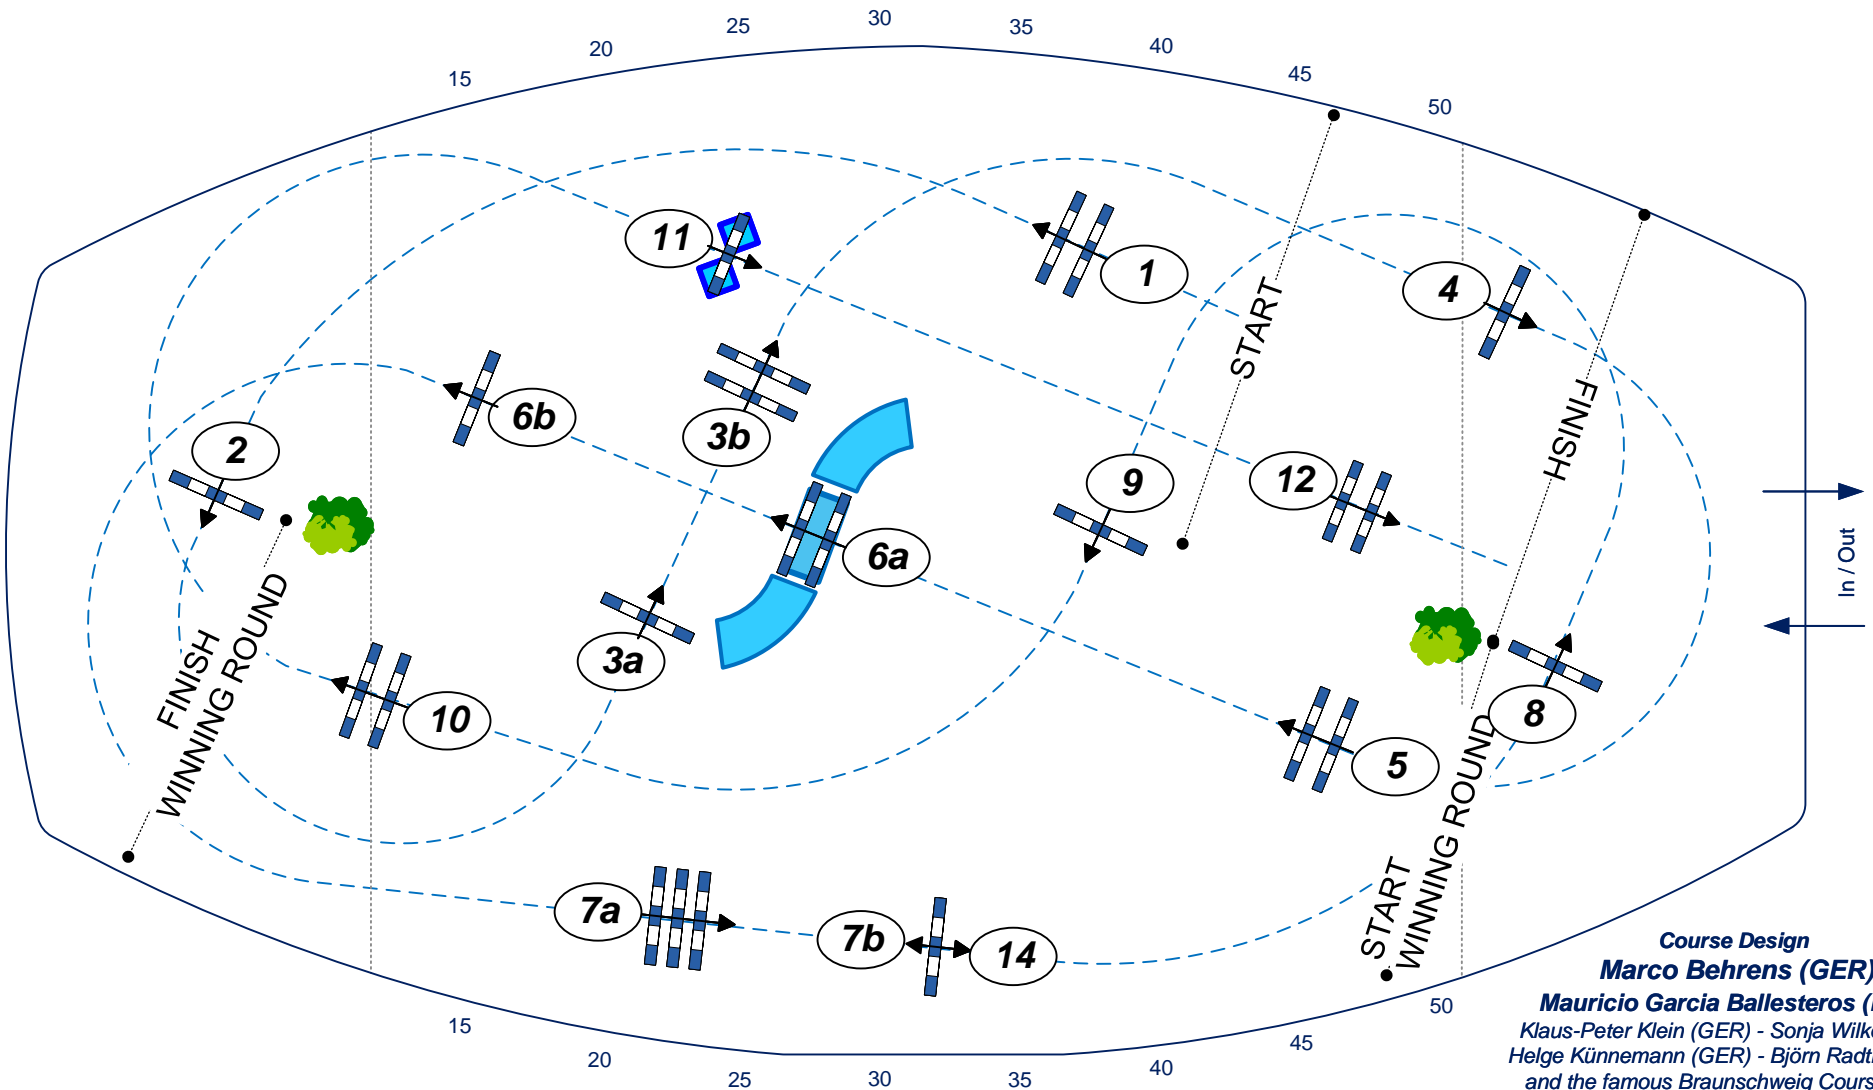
15 20 25 30 35 40 45 50

11

1

4

START

6b

3b

2

FINISH

12

9

6a

In / Out

3a

FINISH
WINNING ROUND

10

8

5

WINNING ROUND

7a

7b

14

START
WINNING ROUND

15 20 25 30 35 40 45 50

Course Design
Marco Behrens (GER)
Mauricio Garcia Ballesteros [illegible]
Klaus-Peter Klein (GER) - Sonja Wilk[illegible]
Helge Künnemann (GER) - Björn Radt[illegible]
and the famous Braunschweig Cours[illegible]